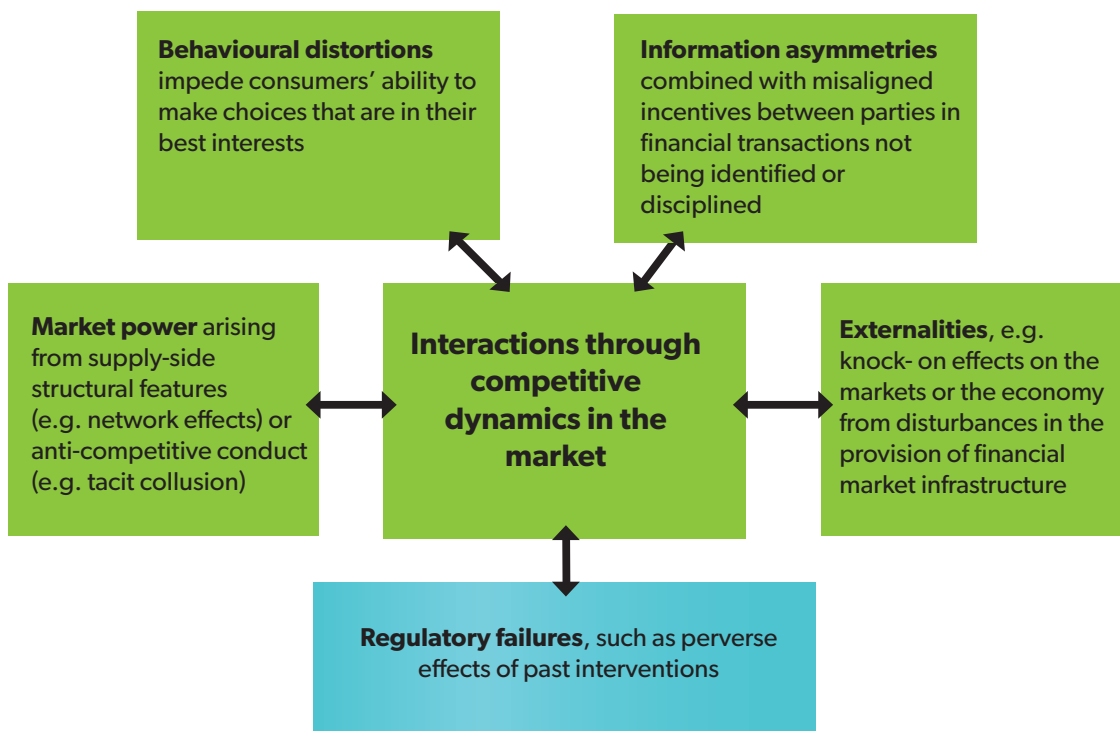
**Behavioural distortions** impede consumers' ability to make choices that are in their best interests

**Information asymmetries** combined with misaligned incentives between parties in financial transactions not being identified or disciplined

**Market power** arising from supply-side structural features (e.g. network effects) or anti-competitive conduct (e.g. tacit collusion)

**Interactions through competitive dynamics in the market**

**Externalities**, e.g. knock- on effects on the markets or the economy from disturbances in the provision of financial market infrastructure

**Regulatory failures**, such as perverse effects of past interventions